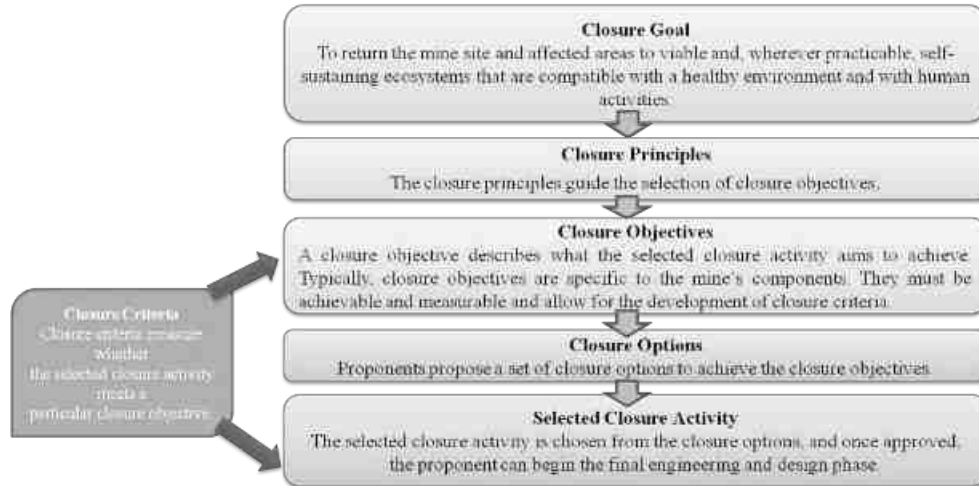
Closure Goal
To return the mine site and affected areas to viable and, wherever practicable, self-sustaining ecosystems that are compatible with a healthy environment and with human activities.

Closure Principles
The closure principles guide the selection of closure objectives.

Closure Objectives
A closure objective describes what the selected closure activity aims to achieve. Typically, closure objectives are specific to the mine's components. They must be achievable and measurable and allow for the development of closure criteria.

Closure Options
Proponents propose a set of closure options to achieve the closure objectives.

Selected Closure Activity
The selected closure activity is chosen from the closure options, and once approved, the proponent can begin the final engineering and design phase.

Closure Criteria
Closure criteria measure whether the selected closure activity meets a particular closure objective.